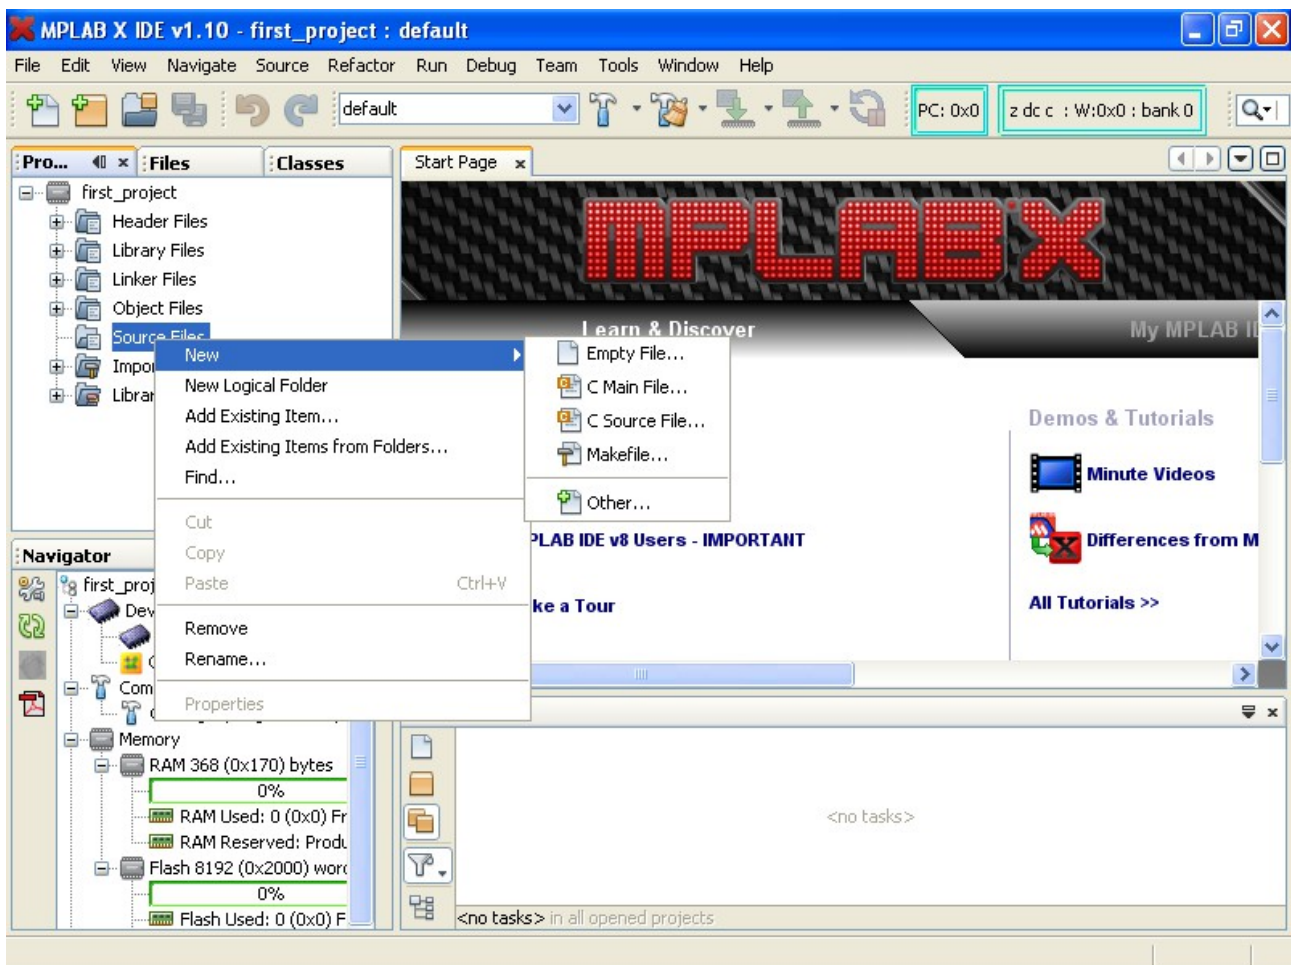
MPLAB X IDE v1.10 - first_project : default

File Edit View Navigate Source Refactor Run Debug Team Tools Window Help

default

PC: 0x0

z dc c : W:0x0 : bank 0

Pro... × Files Classes

Start Page ×

first_project
Header Files
Library Files
Linker Files
Object Files
Source Files
Impo
Librar

New
New Logical Folder
Add Existing Item...
Add Existing Items from Folders...
Find...
Cut
Copy
Paste Ctrl+V
Remove
Rename...
Properties

Empty File...
C Main File...
C Source File...
Makefile...
Other...

MPLAB X

Learn & Discover

My MPLAB I

Demos & Tutorials

Minute Videos

Differences from M

All Tutorials >>

PLAB IDE v8 Users - IMPORTANT

ke a Tour

Navigator

first_proj
Dev
Com
Memory
RAM 368 (0x170) bytes
0%
RAM Used: 0 (0x0) Fr
RAM Reserved: Produ
Flash 8192 (0x2000) wor
0%
Flash Used: 0 (0x0) F

<no tasks>

<no tasks> in all opened projects